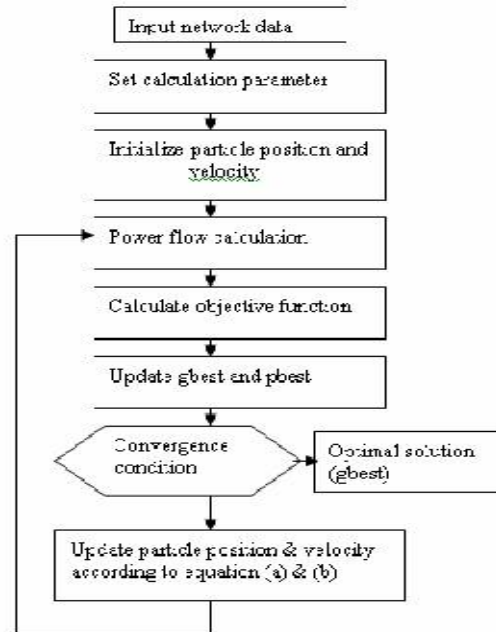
Input network data

Set calculation parameter

Initialize particle position and velocity

Power flow calculation

Calculate objective function

Update gbest and pbest

Convergence condition

Optimal solution (gbest)

Update particle position & velocity according to equation (a) & (b)